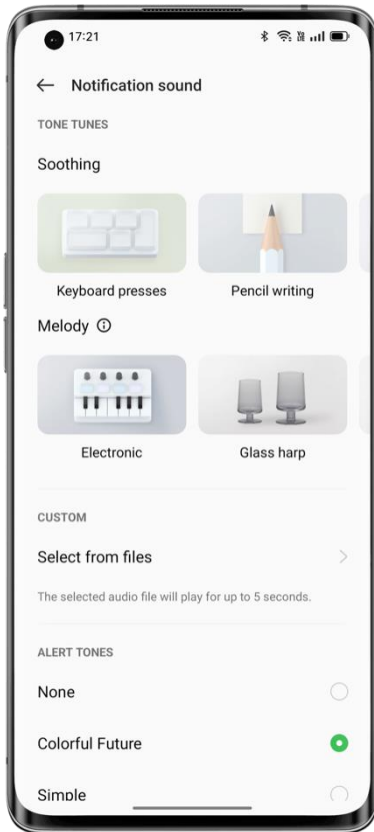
17:21

← Notification sound

TONE TUNES

Soothing

Keyboard presses

Pencil writing

Melody ⓘ

Electronic

Glass harp

CUSTOM

Select from files

The selected audio file will play for up to 5 seconds.

ALERT TONES

None

Colorful Future

Simple